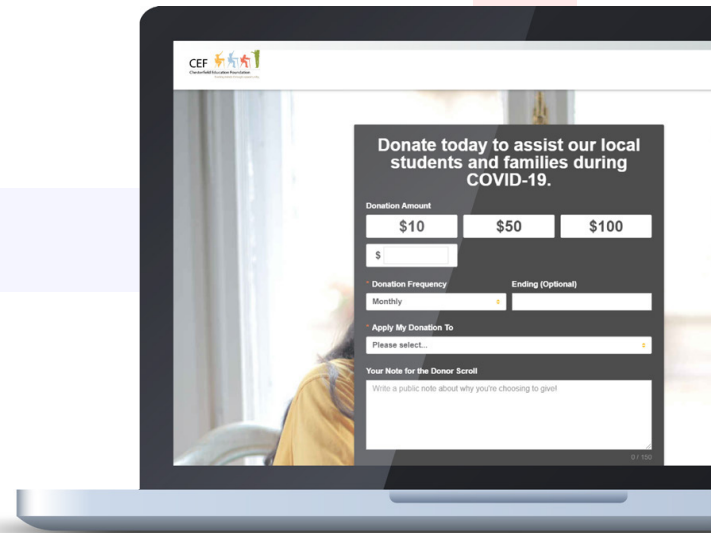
CEF
Chesterfield Education Foundation
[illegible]

Donate today to assist our local students and families during COVID-19.

Donation Amount

$10

$50

$100

$

* Donation Frequency

Monthly

Ending (Optional)

* Apply My Donation To

Please select...

Your Note for the Donor Scroll

Write a public note about why you're choosing to give!

0 / 150